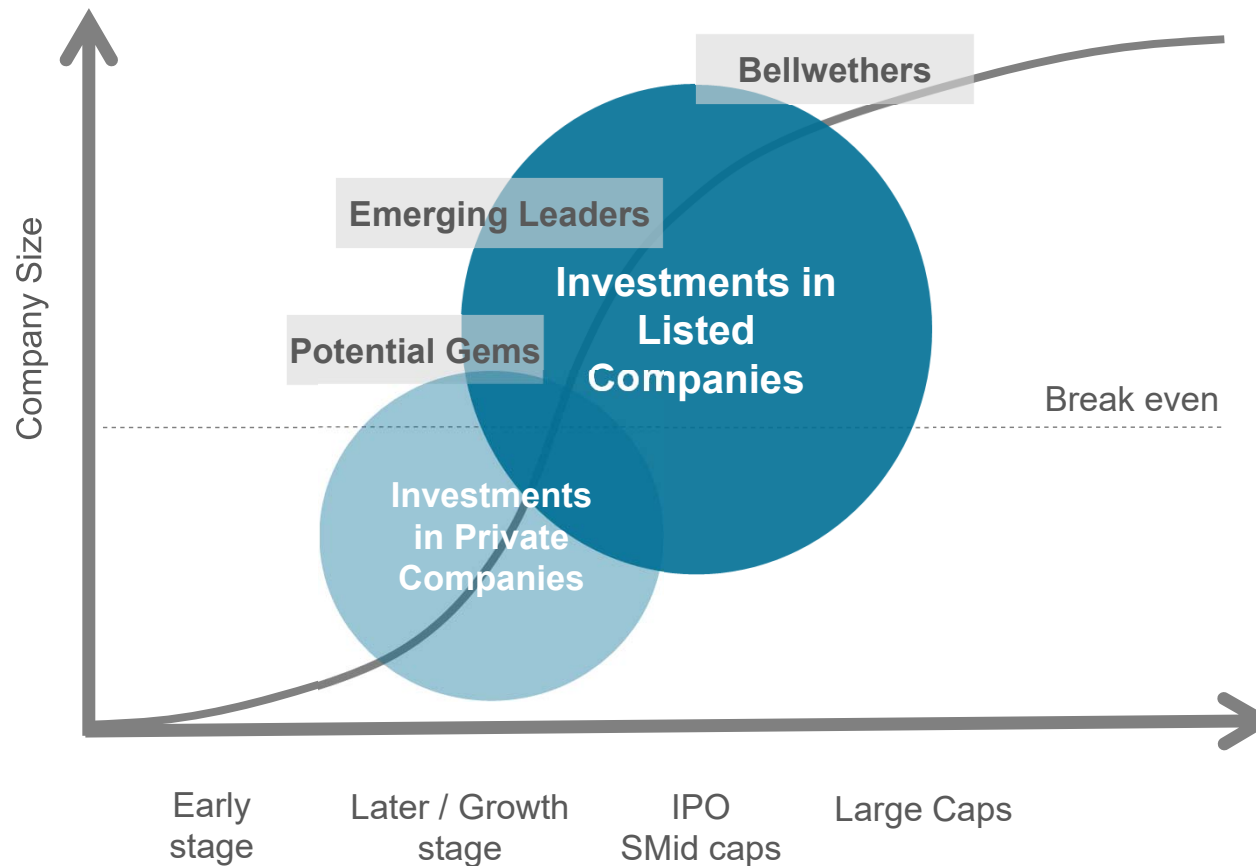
Bellwethers

Emerging Leaders

Investments in Listed Companies

Potential Gems

Company Size

Break even

Investments in Private Companies

Early stage

Later / Growth stage

IPO SMid caps

Large Caps